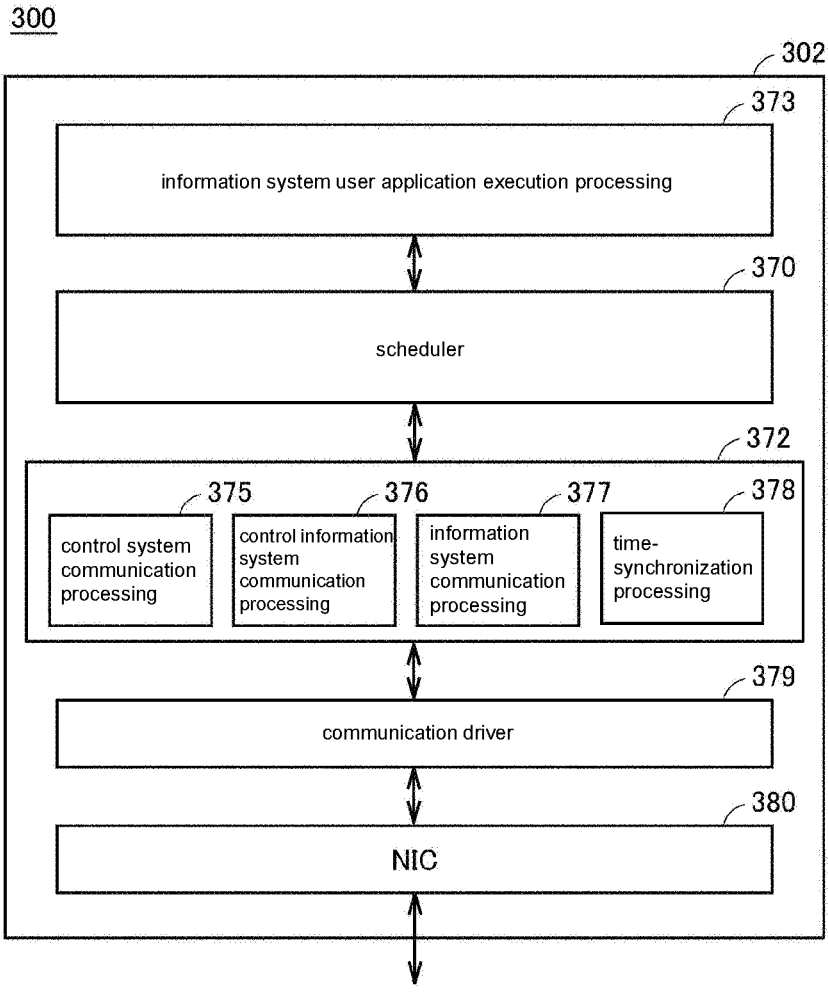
300

302

373

information system user application execution processing

370

scheduler

372

375

control system communication processing

376

control information system communication processing

377

information system communication processing

378

time-synchronization processing

379

communication driver

380

NIC